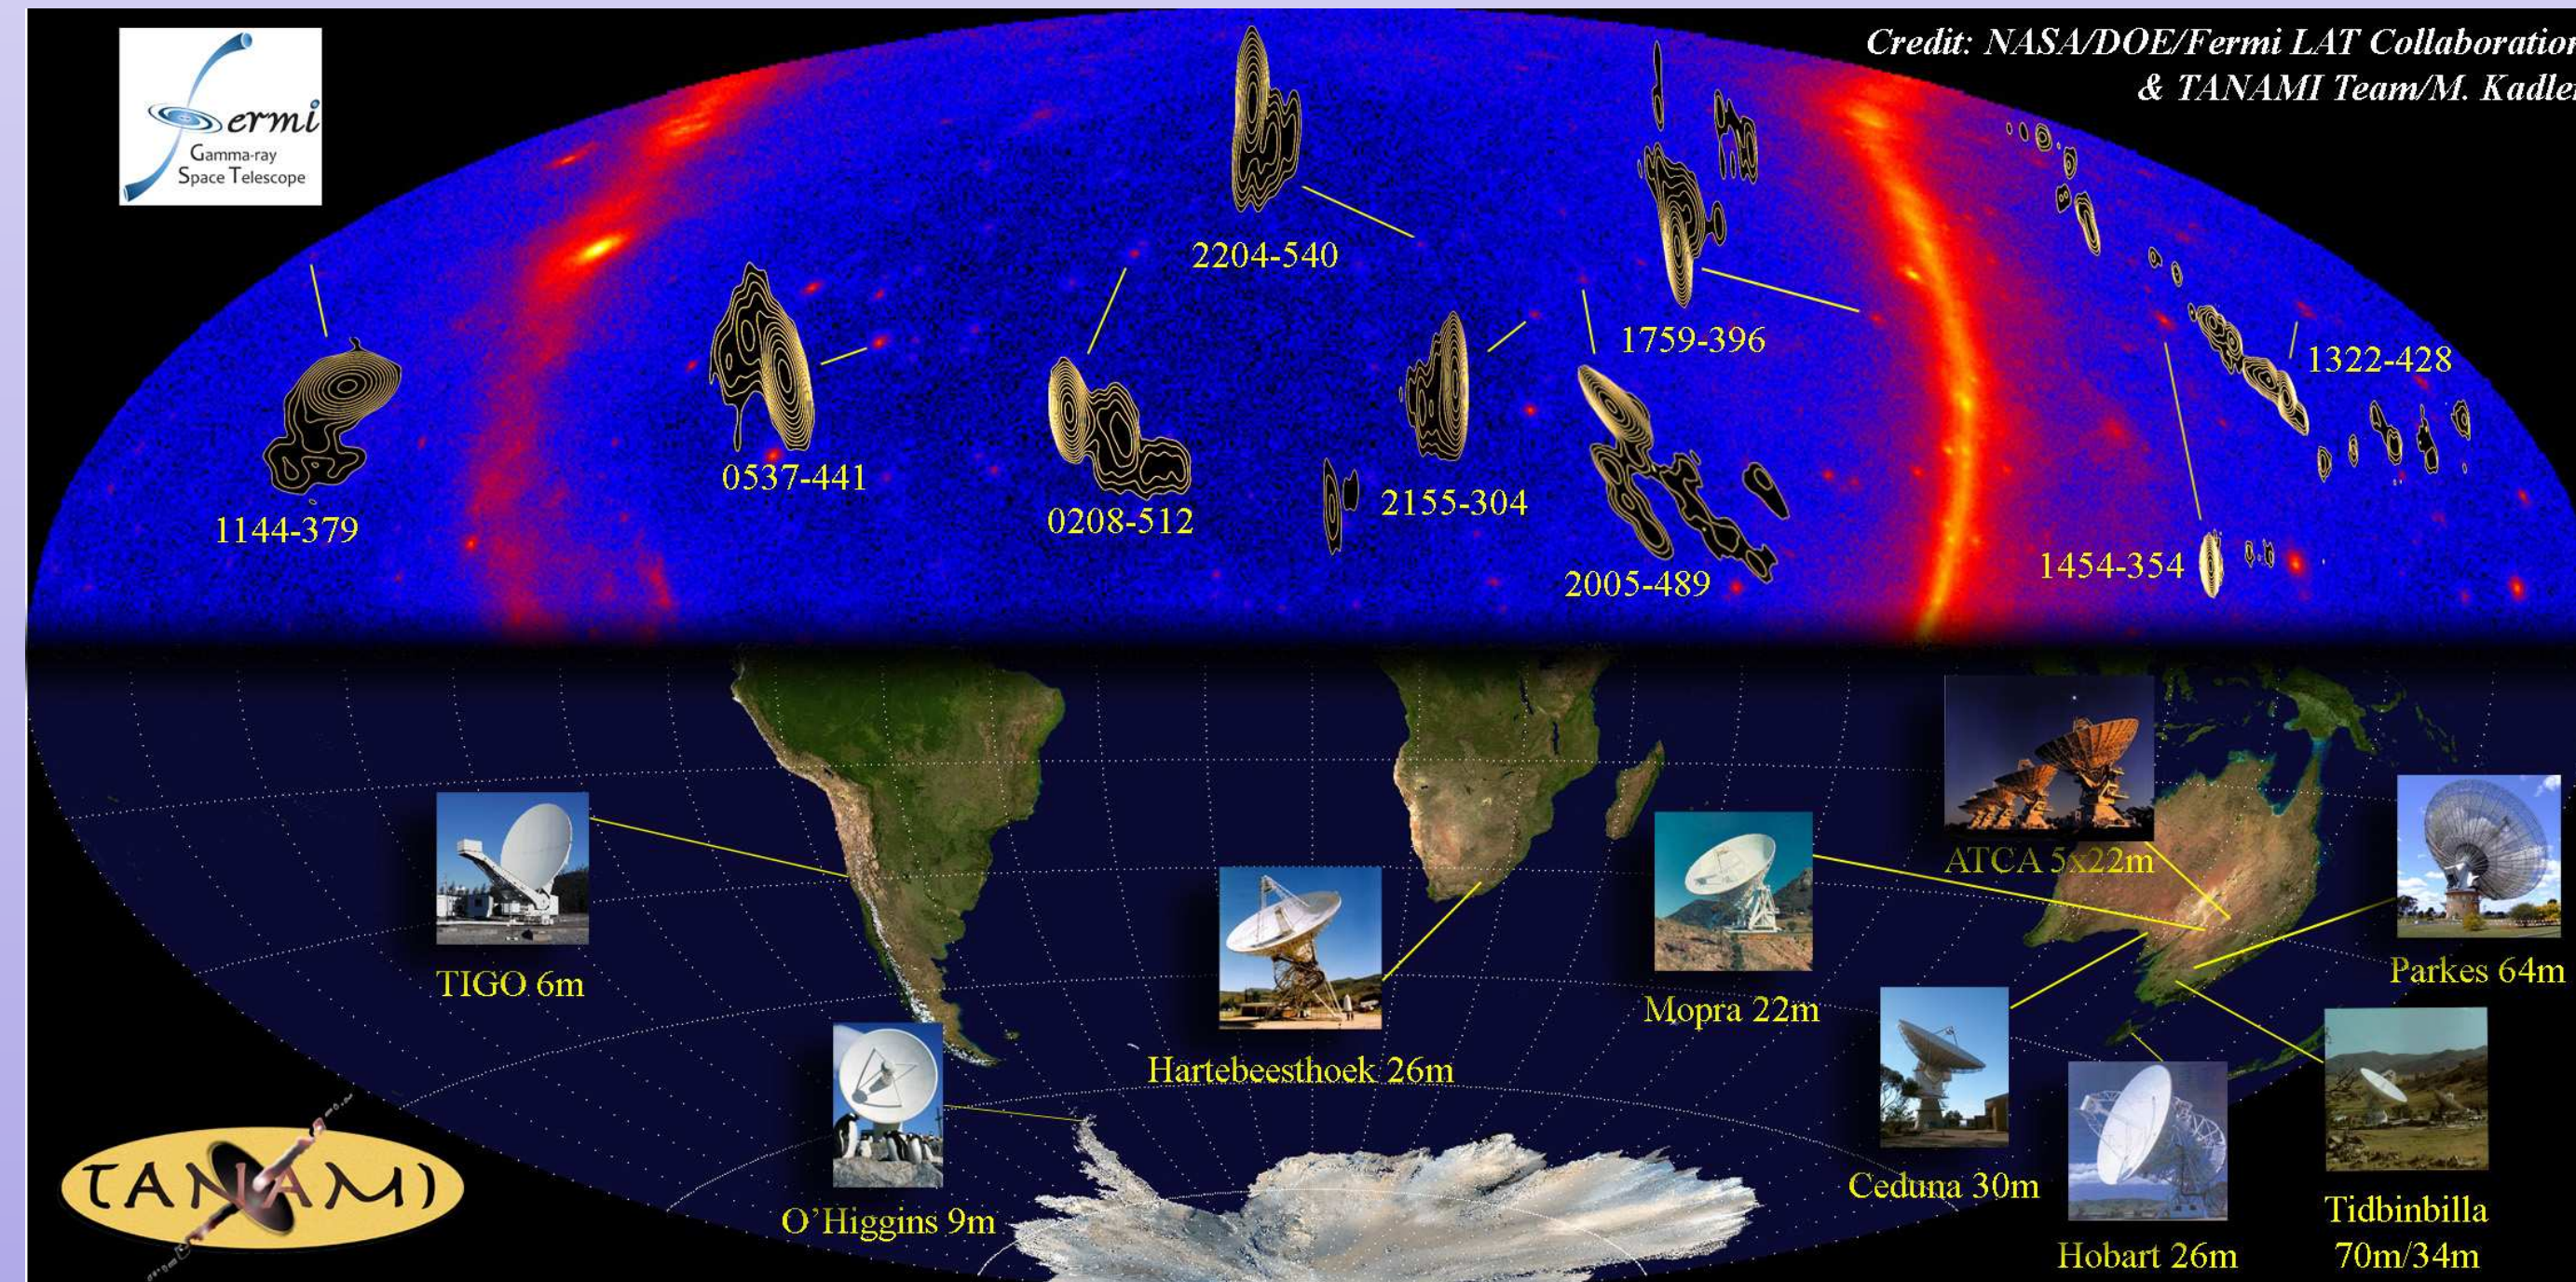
Fermi
Gamma-ray Space Telescope

Credit: NASA/DOE/Fermi LAT Collaboratio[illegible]
& TANAMI Team/M. Kadle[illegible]

2204-540
1759-396
1322-428
1144-379
0537-441
0208-512
2155-304
2005-489
1454-354

ATCA 5x22m
TIGO 6m
Parkes 64m
Mopra 22m
Hartebeesthoek 26m
Ceduna 30m
O'Higgins 9m
Hobart 26m
Tidbinbilla 70m/34m

TANAMI